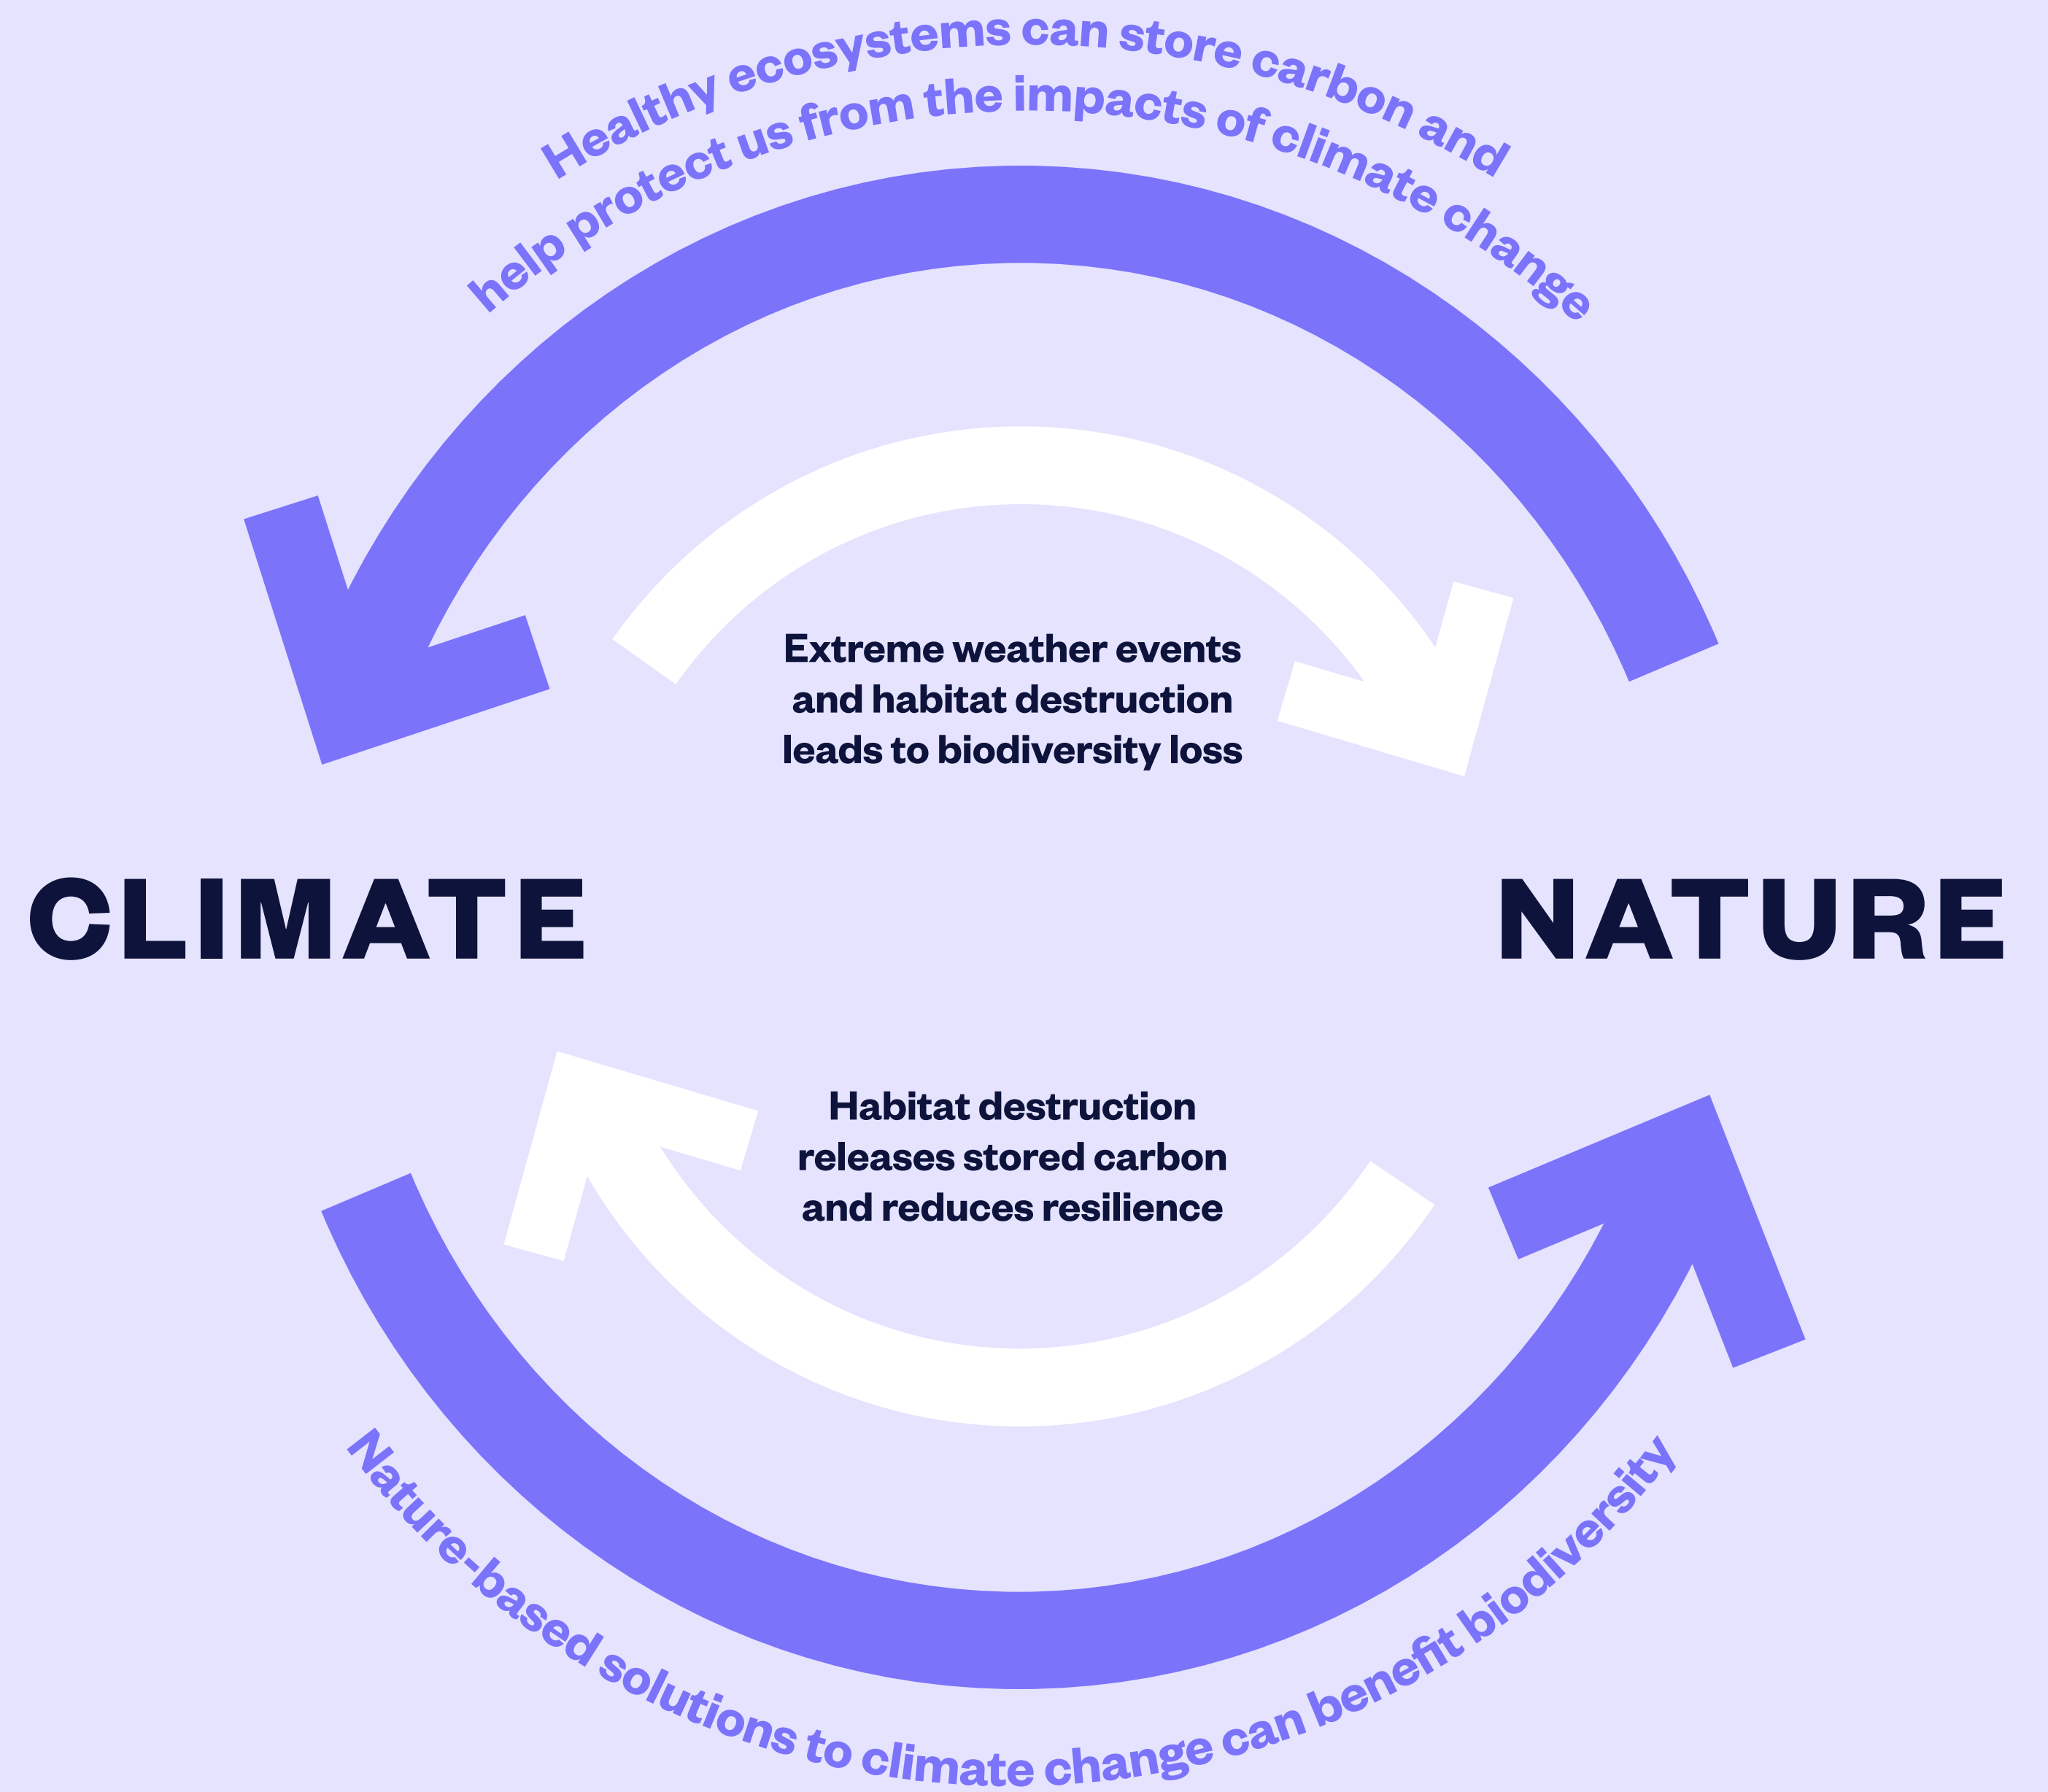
Healthy ecosystems can store carbon and help protect us from the impacts of climate change

Extreme weather events and habitat destruction leads to biodiversity loss

CLIMATE

NATURE

Habitat destruction releases stored carbon and reduces resilience

Nature-based solutions to climate change can benefit biodiversity